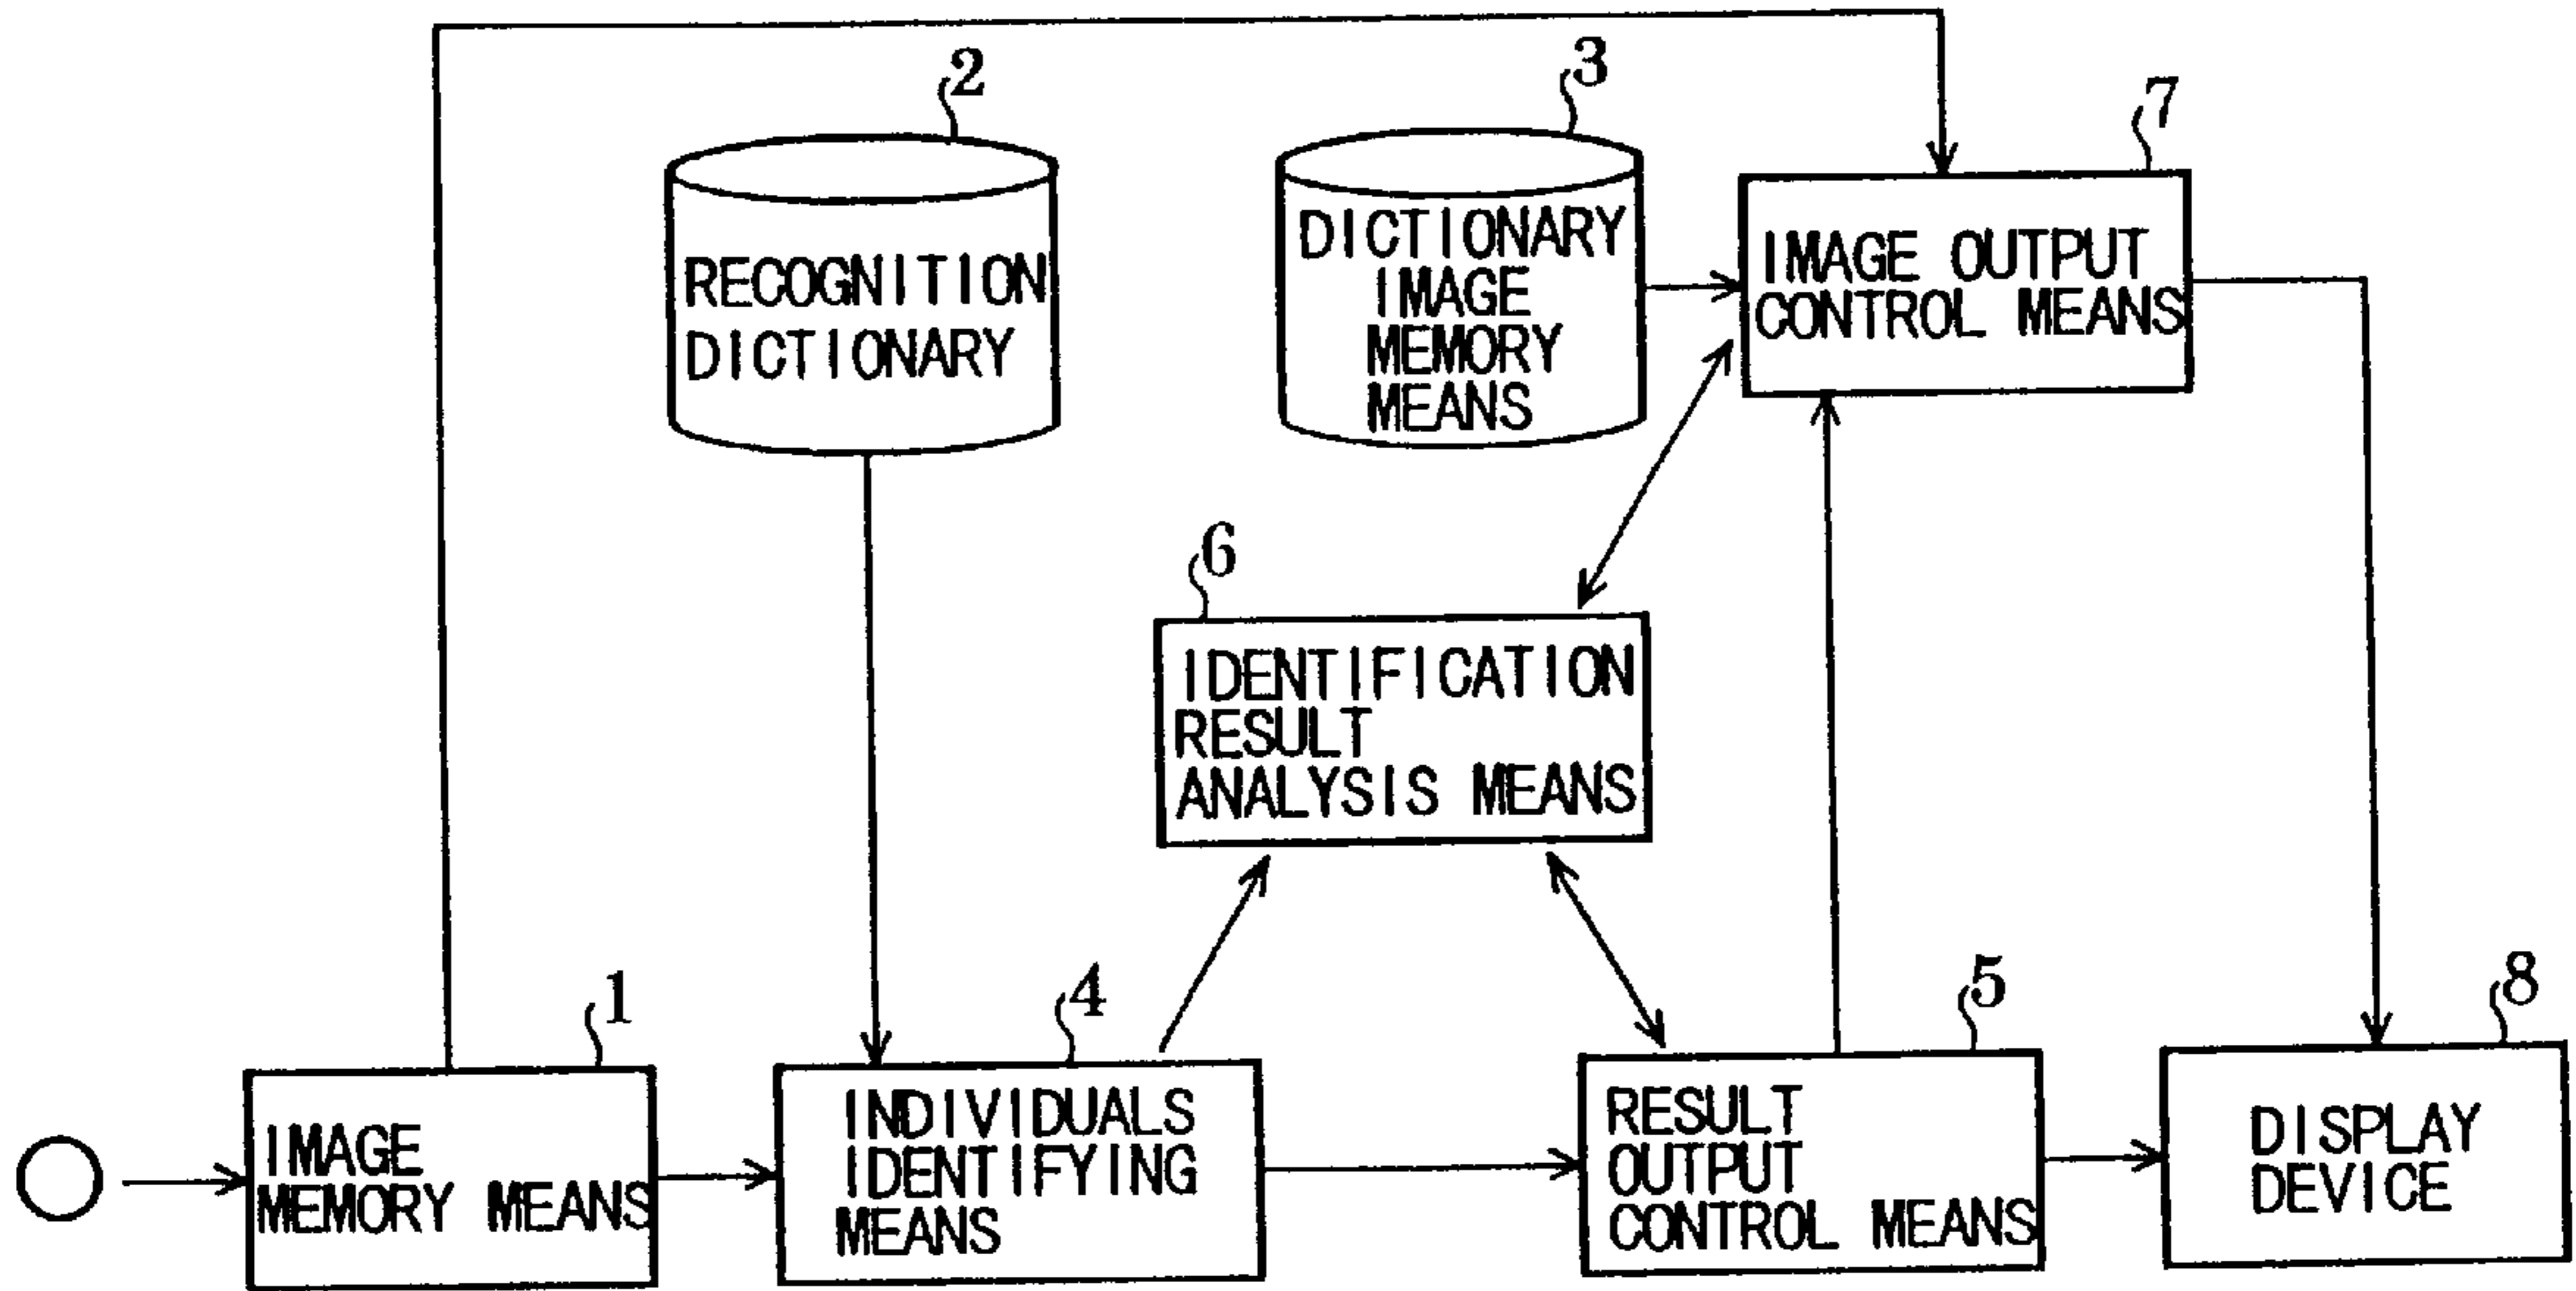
2
RECOGNITION DICTIONARY

3
DICTIONARY IMAGE MEMORY MEANS

7
IMAGE OUTPUT CONTROL MEANS

6
IDENTIFICATION RESULT ANALYSIS MEANS

1
IMAGE MEMORY MEANS

4
INDIVIDUALS IDENTIFYING MEANS

5
RESULT OUTPUT CONTROL MEANS

8
DISPLAY DEVICE